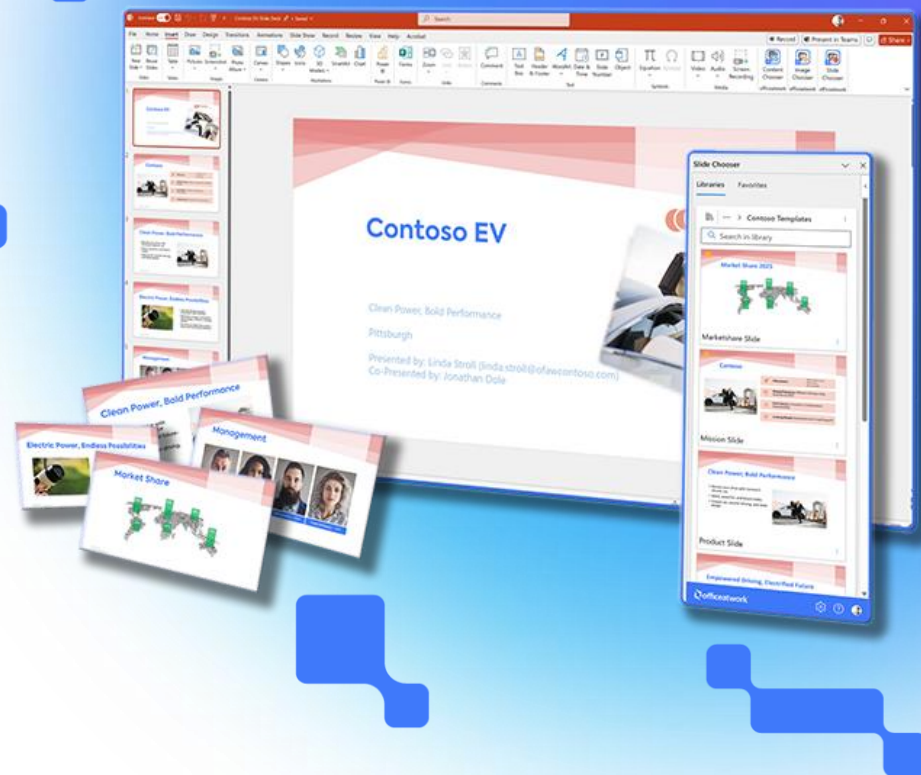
Search

File Home Insert Draw Design Transitions Animations Slide Show Record Review View Help Acrobat

Record Present in Teams Share

New Slide Reuse Slides Table Pictures Screenshot Photo Album Cameo Shapes Icons 3D Models SmartArt Chart Power BI Forms Zoom Link Action Comment Text Box Header & Footer WordArt Date & Time Slide Number Object Equation Symbol Video Audio Screen Recording Content Chooser Image Chooser Slide Chooser

Contoso EV

Clean Power, Bold Performance

Pittsburgh

Presented by: Linda Stroll (linda.stroll@ofwecontoso.com)
Co-Presented by: Jonathan Dole

Slide Chooser

Libraries Favorites

Contoso Templates

Search in library

Market Share 2023

Marketshare Slide

Contoso

Mission Slide

Clean Power, Bold Performance

Product Slide

Empowered Driving, Electrified Future

officeatwork

Clean Power, Bold Performance

Electric Power, Endless Possibilities

Management

Market Share